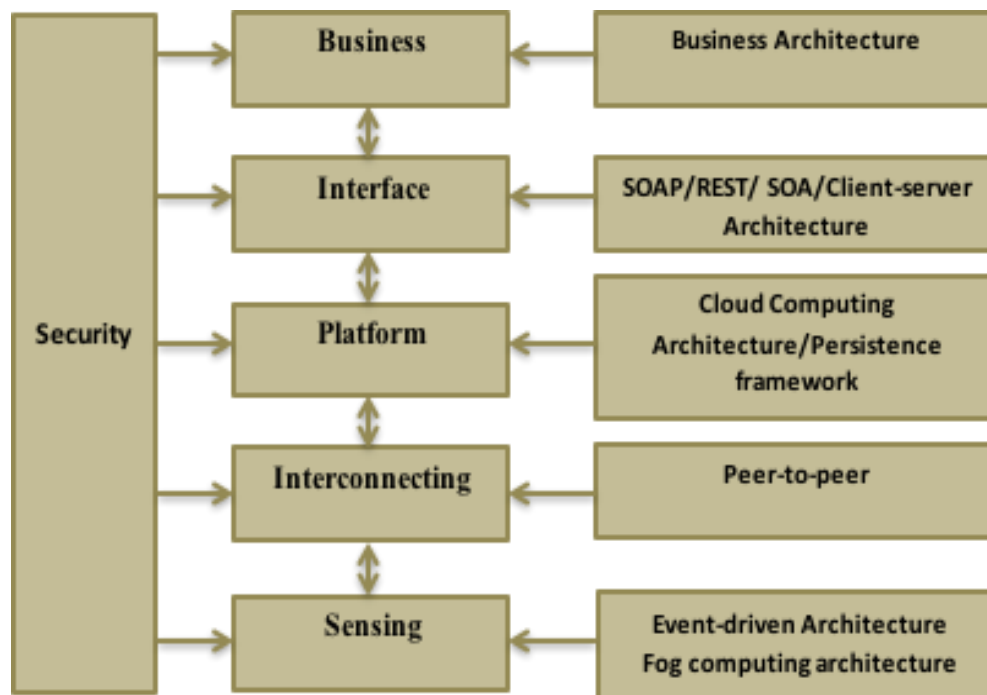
Security

Business

Business Architecture

Interface

SOAP/REST/ SOA/Client-server Architecture

Platform

Cloud Computing Architecture/Persistence framework

Interconnecting

Peer-to-peer

Sensing

Event-driven Architecture
Fog computing architecture